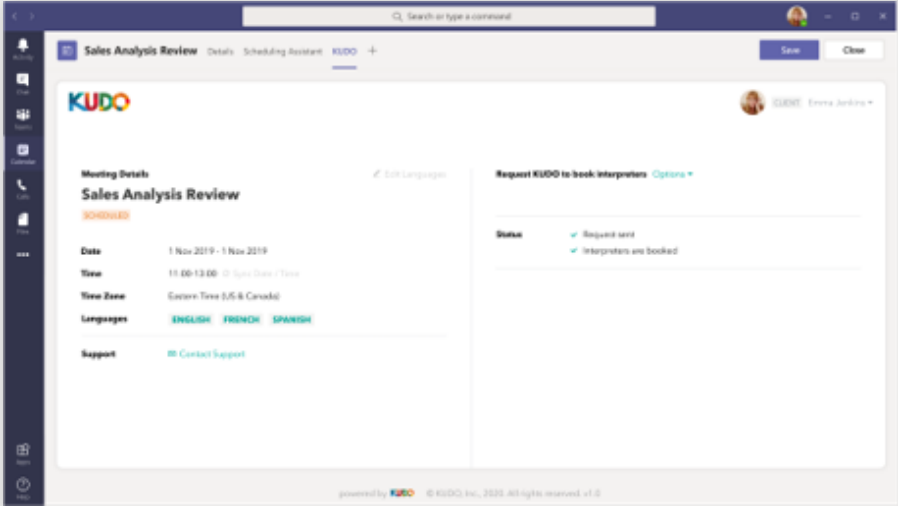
Search or type a command

Activity
Chat
Teams
Calendar
Calls
Files
...

Sales Analysis Review Details Scheduling Assistant KUDO +

Save Close

KUDO

CLIENT Emma Jenkins

Meeting Details
Edit Languages
Sales Analysis Review
SCHEDULED

Date 1 Nov 2019 - 1 Nov 2019
Time 11:00-13:00 Sync Date / Time
Time Zone Eastern Time (US & Canada)
Languages ENGLISH FRENCH SPANISH

Support Contact Support

Request KUDO to book interpreters Options

Status Request sent
Interpreters are booked

Apps
Help

powered by KUDO © KUDO, Inc., 2020. All rights reserved. v1.0